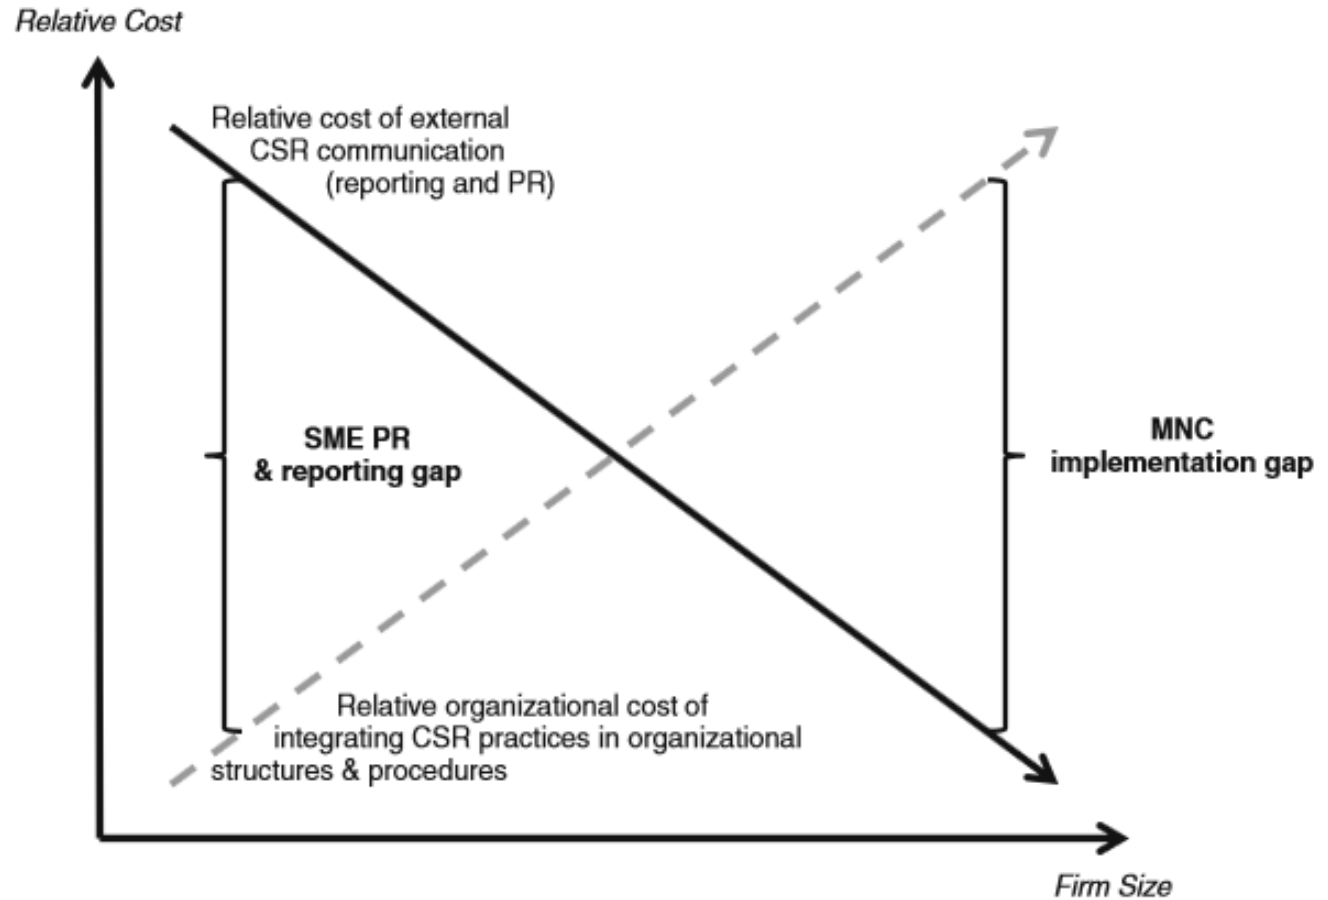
Relative Cost

Relative cost of external CSR communication (reporting and PR)

SME PR & reporting gap

MNC implementation gap

Relative organizational cost of integrating CSR practices in organizational structures & procedures

Firm Size